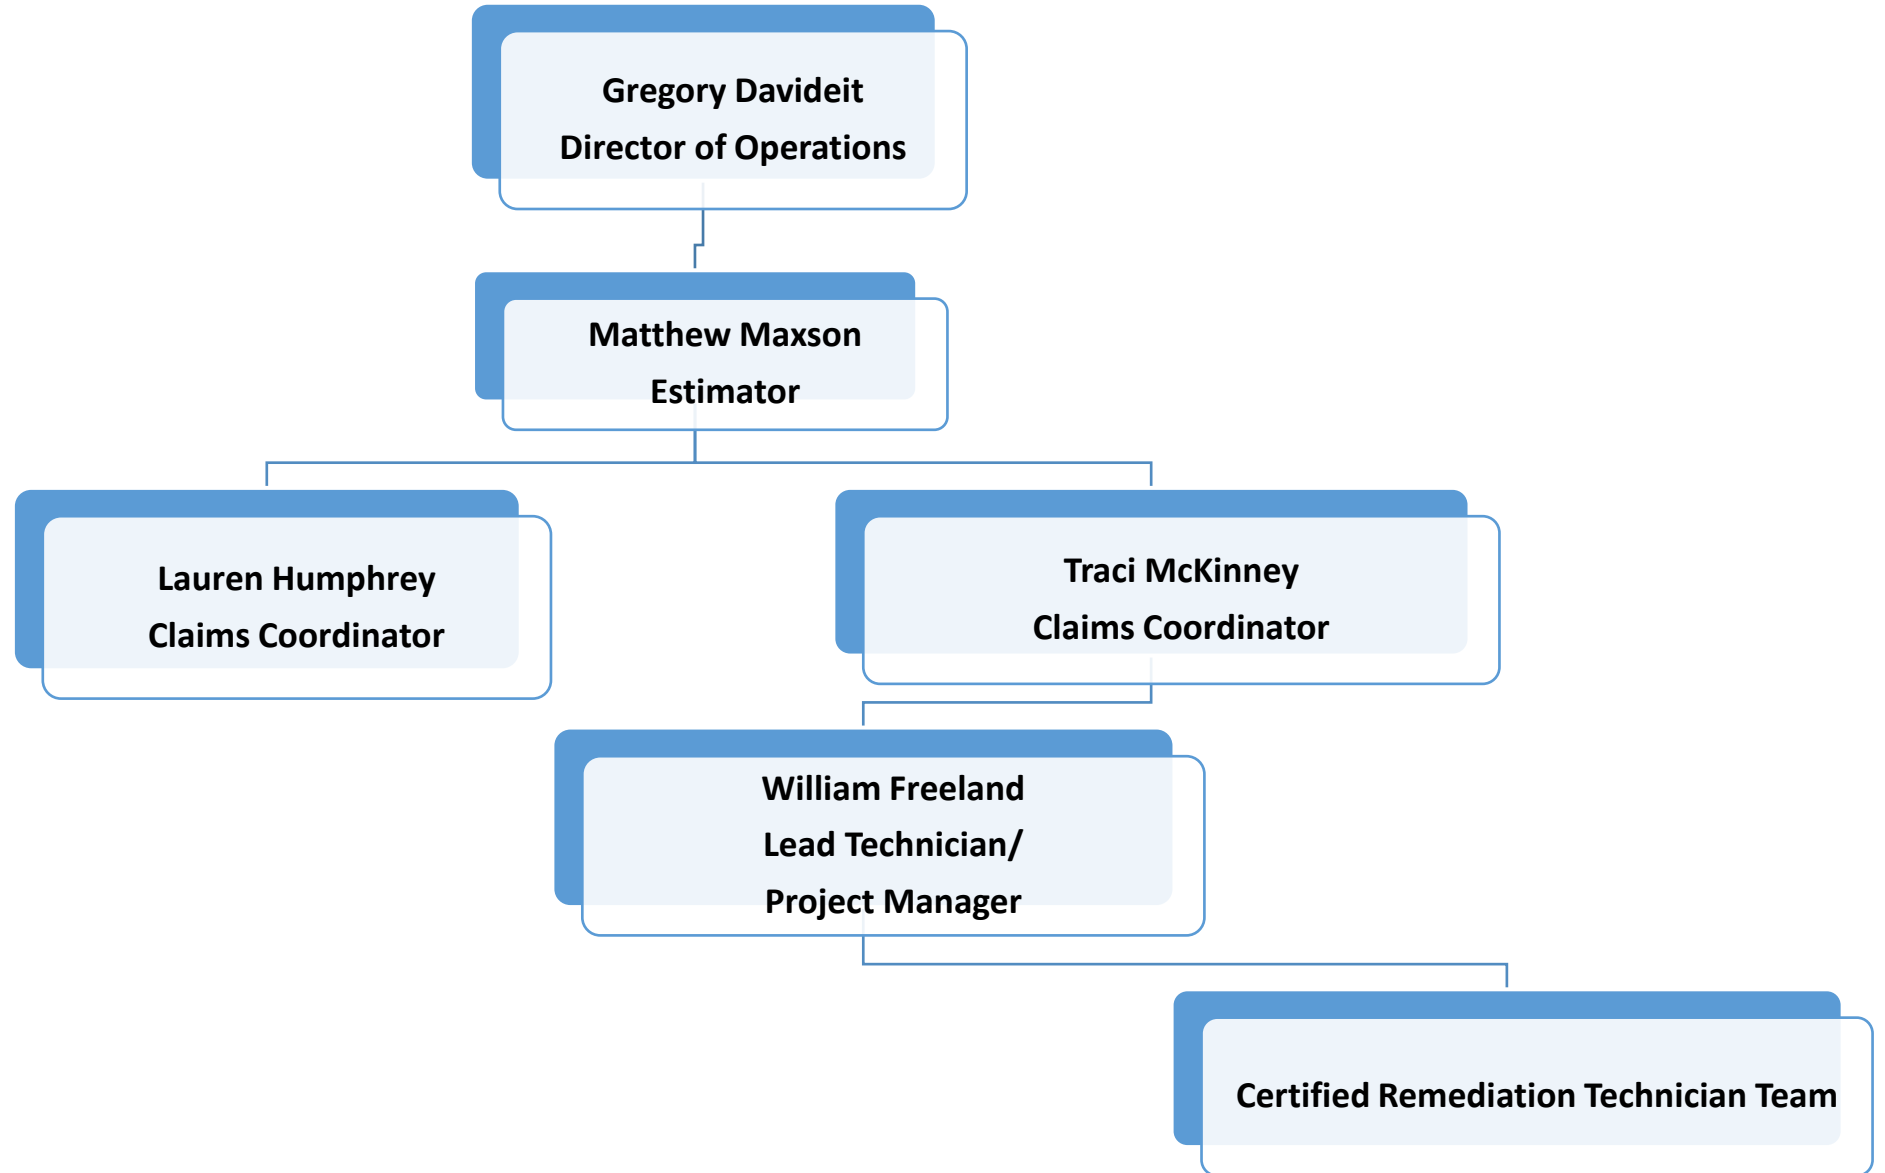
Gregory Davideit
Director of Operations

Matthew Maxson
Estimator

Lauren Humphrey
Claims Coordinator

Traci McKinney
Claims Coordinator

William Freeland
Lead Technician/
Project Manager

Certified Remediation Technician Team